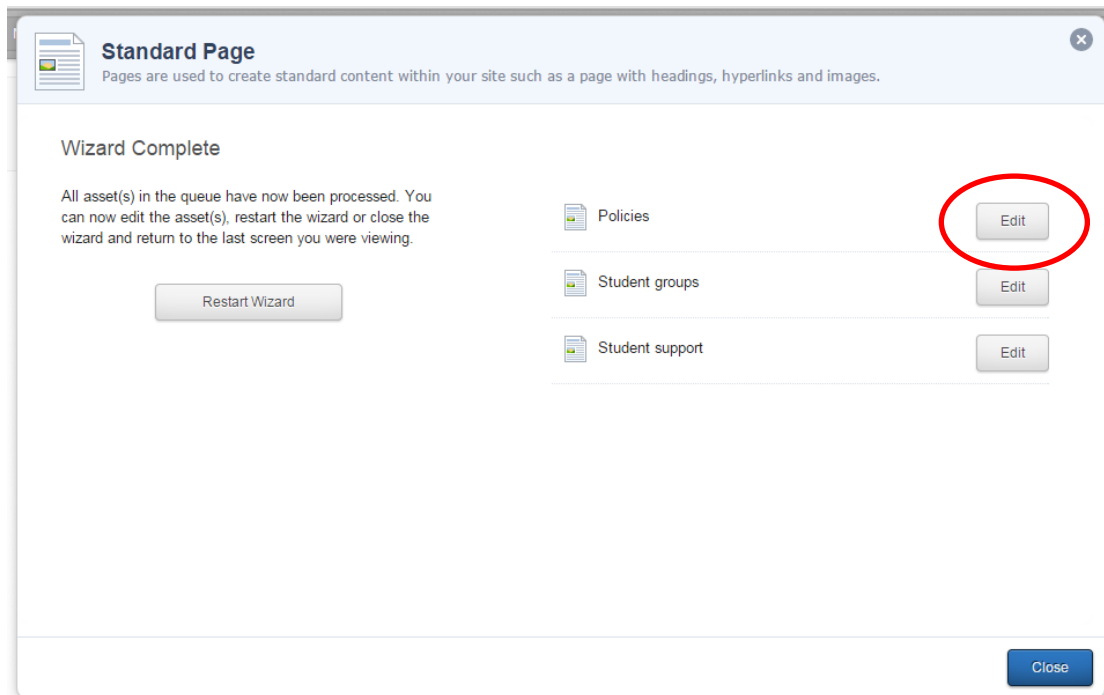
Standard Page
Pages are used to create standard content within your site such as a page with headings, hyperlinks and images.

Wizard Complete

All asset(s) in the queue have now been processed. You can now edit the asset(s), restart the wizard or close the wizard and return to the last screen you were viewing.

Restart Wizard

Policies
Edit
Student groups
Edit
Student support
Edit

Close